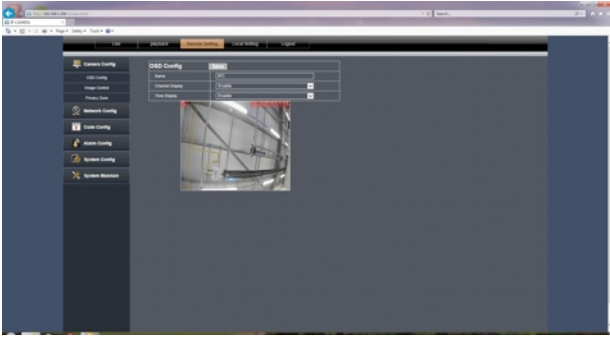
IP CAMERA

Live | playback | Remote Setting | Local Setting | Logout

Camera Config
OSD Config
Image Control
Privacy Zone
Network Config
Code Config
Alarm Config
System Config
System Maintain

OSD Config | Save
Name | IPC
Channel Display | Enable
Time Display | Enable